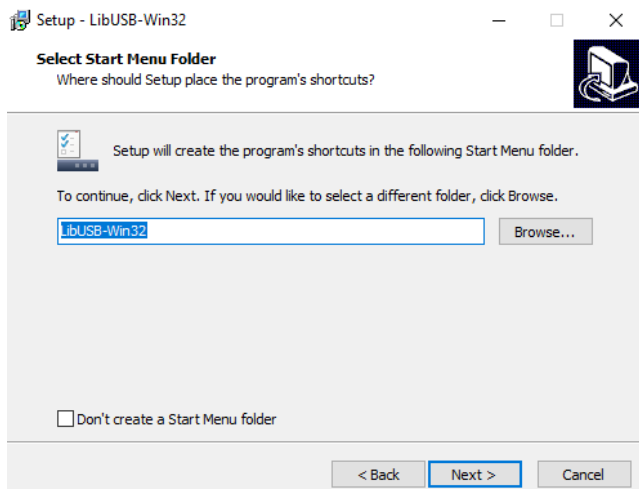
Setup - LibUSB-Win32

Select Start Menu Folder
Where should Setup place the program's shortcuts?

Setup will create the program's shortcuts in the following Start Menu folder.

To continue, click Next. If you would like to select a different folder, click Browse.

LibUSB-Win32

Browse...

Don't create a Start Menu folder

< Back

Next >

Cancel